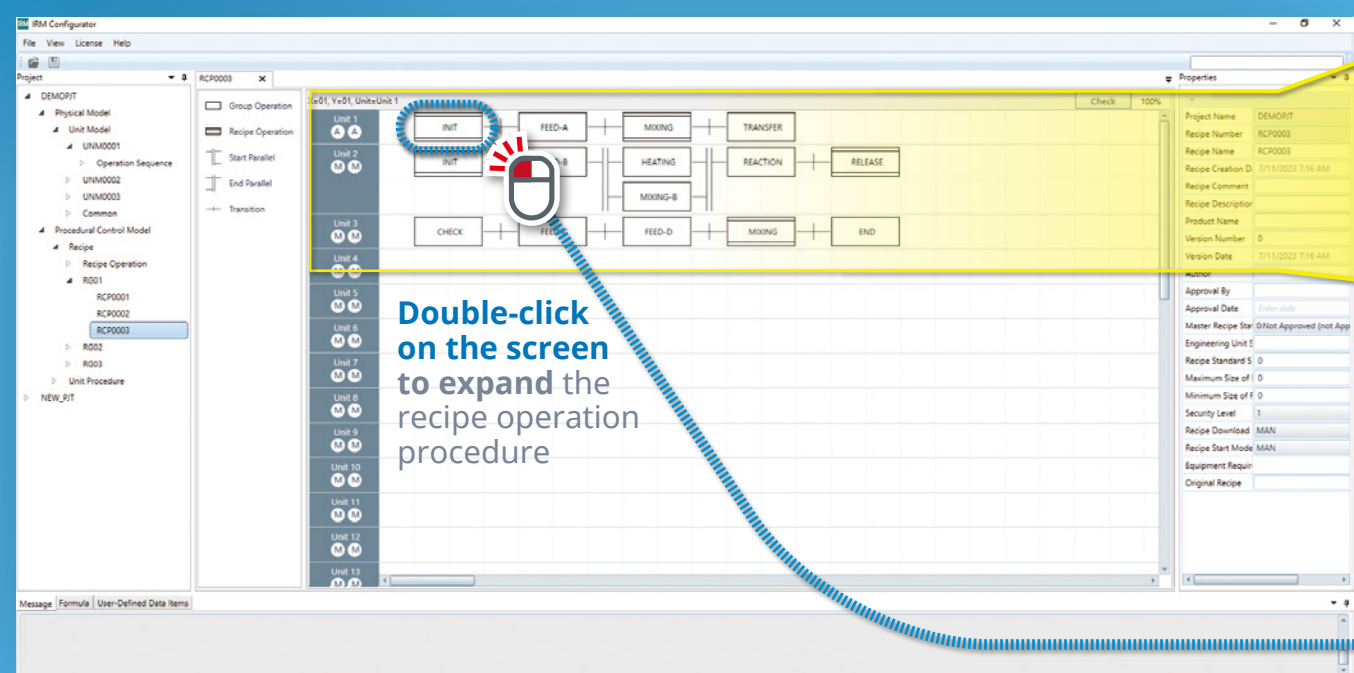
IRM Configurator
File View License Help
Project
DEMOPJT
Physical Model
Unit Model
UNM0001
Operation Sequence
UNM0002
UNM0003
Common
Procedural Control Model
Recipe
Recipe Operation
RG01
RCP0001
RCP0002
RCP0003
RG02
RG03
Unit Procedure
NEW_PJT
RCP0003 ×
Group Operation
Recipe Operation
Start Parallel
End Parallel
Transition
X=01, Y=01, Unit=Unit 1
Check 100%
Unit 1
A A
Unit 2
M M
Unit 3
M M
Unit 4
Unit 5
M M
Unit 6
M M
Unit 7
M M
Unit 8
M M
Unit 9
M M
Unit 10
M M
Unit 11
M M
Unit 12
M M
Unit 13
INIT
FEED-A
MIXING
TRANSFER
INIT
B
HEATING
REACTION
RELEASE
MIXING-B
CHECK
FEE
FEED-D
MIXING
END
Double-click on the screen to expand the recipe operation procedure
Properties
Project Name DEMOPJT
Recipe Number RCP0003
Recipe Name RCP0003
Recipe Creation D 7/11/2023 7:16 AM
Recipe Comment
Recipe Description
Product Name
Version Number 0
Version Date 7/11/2023 7:16 AM
Author
Approval By
Approval Date Enter date
Master Recipe Sta 0:Not Approved (not App
Engineering Unit S
Recipe Standard S 0
Maximum Size of 0
Minimum Size of F 0
Security Level 1
Recipe Download MAN
Recipe Start Mode MAN
Equipment Requir
Original Recipe
Message Formula User-Defined Data Items